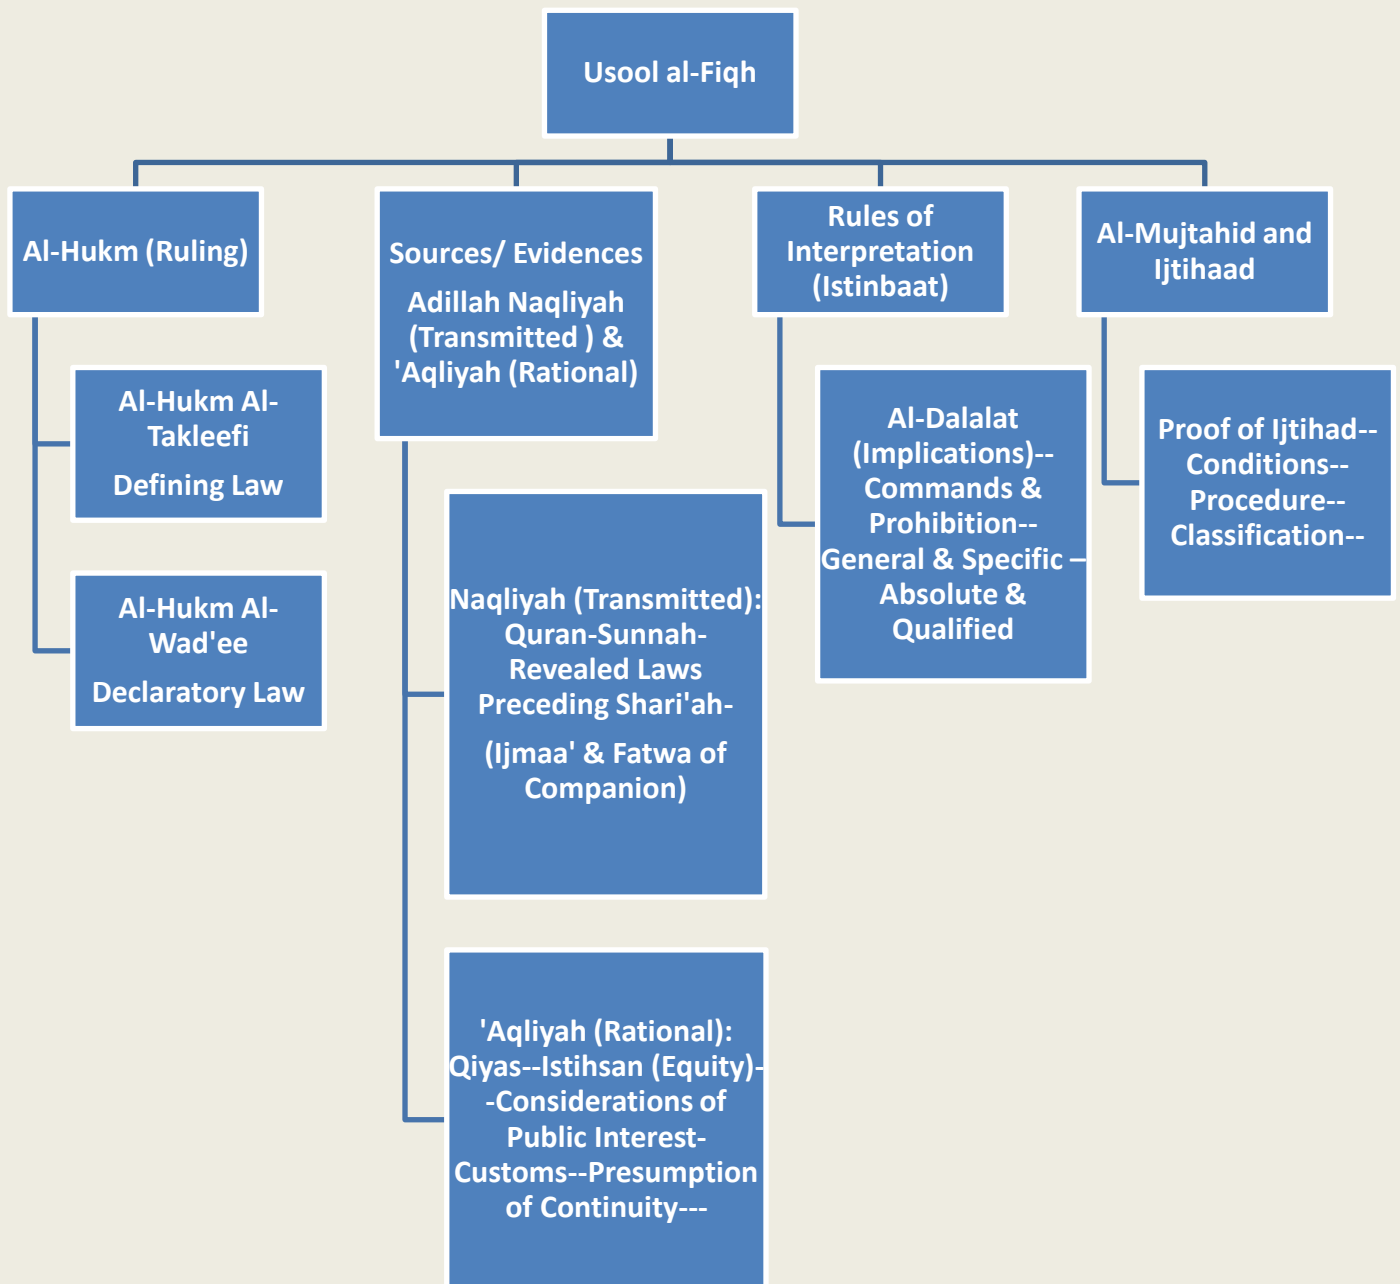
Usool al-Fiqh

Al-Hukm (Ruling)

Al-Hukm Al-Takleefi

Defining Law

Al-Hukm Al-Wad'ee

Declaratory Law

Sources/ Evidences

Adillah Naqliyah (Transmitted ) & 'Aqliyah (Rational)

Naqliyah (Transmitted): Quran-Sunnah-Revealed Laws Preceding Shari'ah-

(Ijmaa' & Fatwa of Companion)

'Aqliyah (Rational): Qiyas--Istihsan (Equity)--Considerations of Public Interest-Customs--Presumption of Continuity---

Rules of Interpretation (Istinbaat)

Al-Dalalat (Implications)--Commands & Prohibition--General & Specific – Absolute & Qualified

Al-Mujtahid and Ijtihaad

Proof of Ijtihad--Conditions--Procedure--Classification--